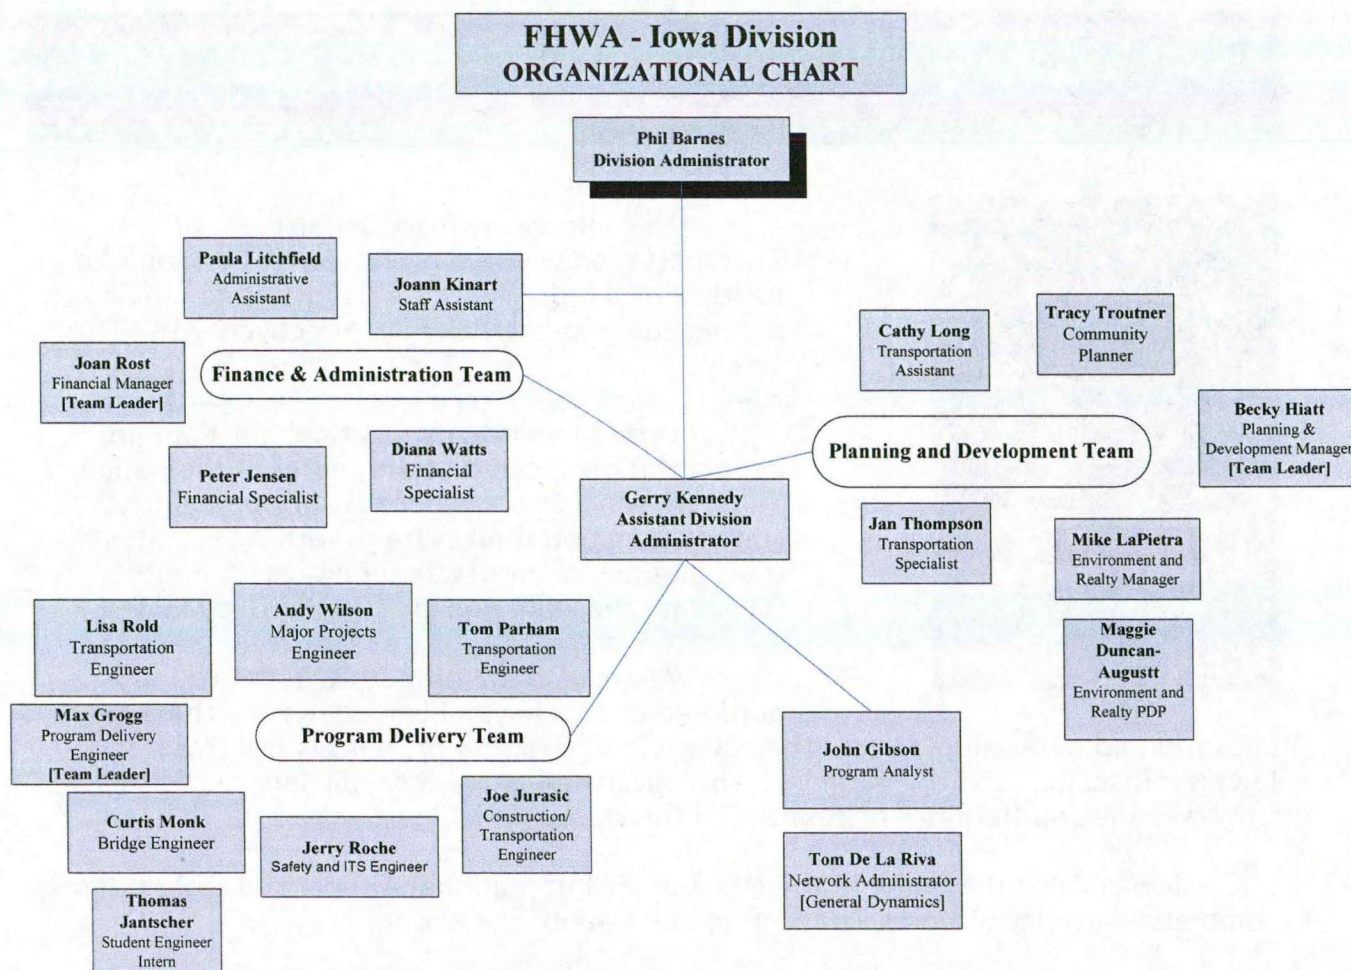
FHWA - Iowa Division
ORGANIZATIONAL CHART

Phil Barnes
Division Administrator

Paula Litchfield
Administrative Assistant

Joann Kinart
Staff Assistant

Joan Rost
Financial Manager
[Team Leader]

Finance & Administration Team

Diana Watts
Financial Specialist

Peter Jensen
Financial Specialist

Gerry Kennedy
Assistant Division Administrator

Cathy Long
Transportation Assistant

Tracy Troutner
Community Planner

Becky Hiatt
Planning & Development Manager
[Team Leader]

Planning and Development Team

Jan Thompson
Transportation Specialist

Mike LaPietra
Environment and Realty Manager

Maggie Duncan-Augustt
Environment and Realty PDP

Lisa Rold
Transportation Engineer

Andy Wilson
Major Projects Engineer

Tom Parham
Transportation Engineer

Max Grogg
Program Delivery Engineer
[Team Leader]

Program Delivery Team

John Gibson
Program Analyst

Curtis Monk
Bridge Engineer

Jerry Roche
Safety and ITS Engineer

Joe Jurasic
Construction/ Transportation Engineer

Tom De La Riva
Network Administrator
[General Dynamics]

Thomas Jantscher
Student Engineer
Intern